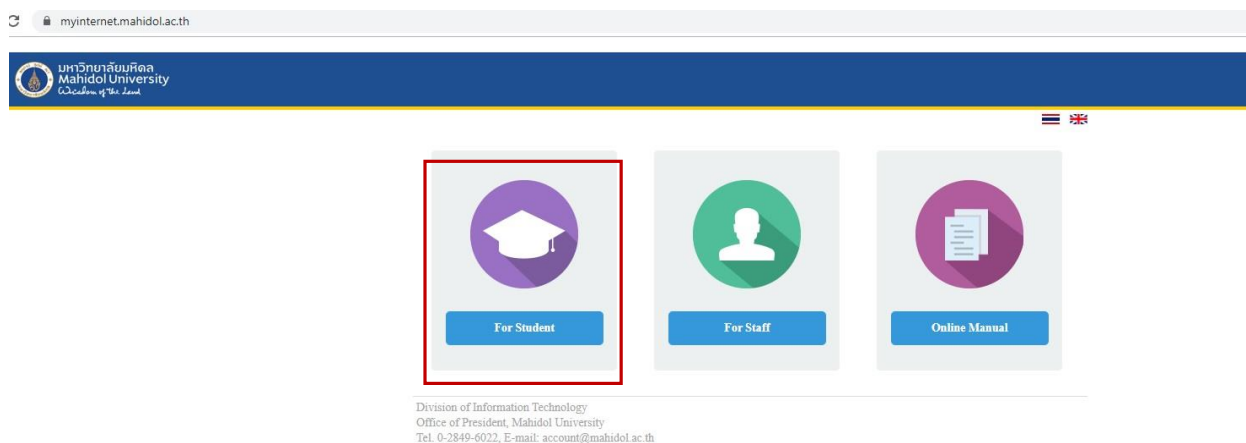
myinternet.mahidol.ac.th

มหาวิทยาลัยมหิดล
Mahidol University
Wisdom of the Land

For Student

For Staff

Online Manual

Division of Information Technology
Office of President, Mahidol University
Tel. 0-2849-6022, E-mail: account@mahidol.ac.th